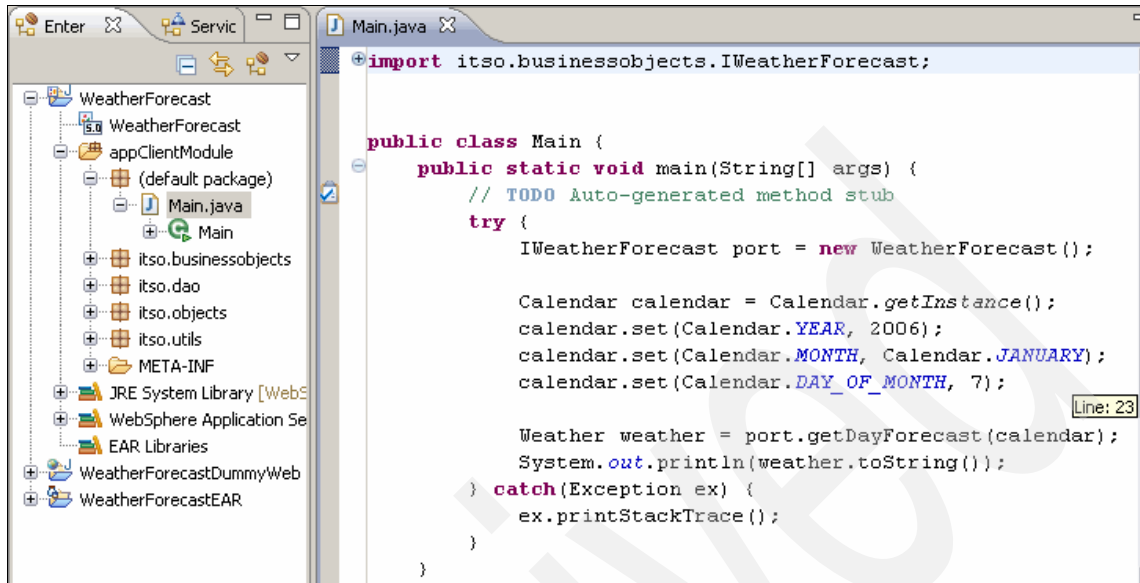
Enter
Servic
WeatherForecast
WeatherForecast
appClientModule
(default package)
Main.java
Main
itso.businessobjects
itso.dao
itso.objects
itso.utils
META-INF
JRE System Library [WebS
WebSphere Application Se
EAR Libraries
WeatherForecastDummyWeb
WeatherForecastEAR

Main.java

import itso.businessobjects.IWeatherForecast;

public class Main {
    public static void main(String[] args) {
        // TODO Auto-generated method stub
        try {
            IWeatherForecast port = new WeatherForecast();

            Calendar calendar = Calendar.getInstance();
            calendar.set(Calendar.YEAR, 2006);
            calendar.set(Calendar.MONTH, Calendar.JANUARY);
            calendar.set(Calendar.DAY_OF_MONTH, 7);

            Weather weather = port.getDayForecast(calendar);
            System.out.println(weather.toString());
        } catch(Exception ex) {
            ex.printStackTrace();
        }
    }

Line: 23